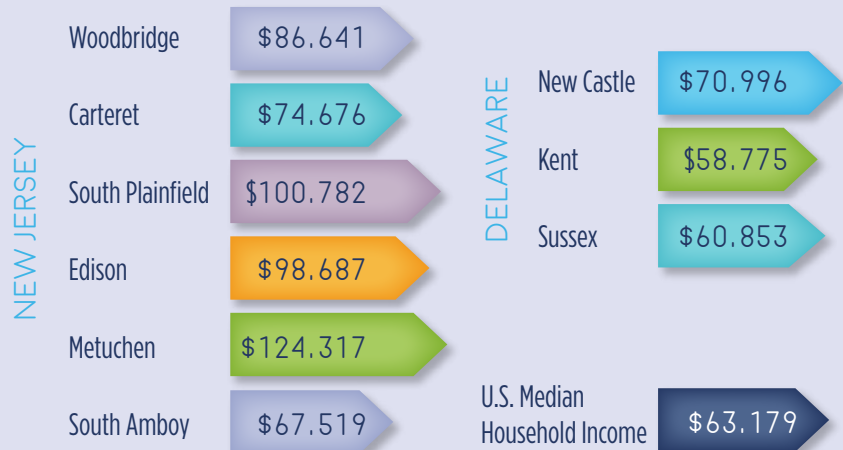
NEW JERSEY

Woodbridge $86.641

Carteret $74.676

South Plainfield $100.782

Edison $98.687

Metuchen $124.317

South Amboy $67.519

DELAWARE

New Castle $70.996

Kent $58.775

Sussex $60.853

U.S. Median Household Income $63.179